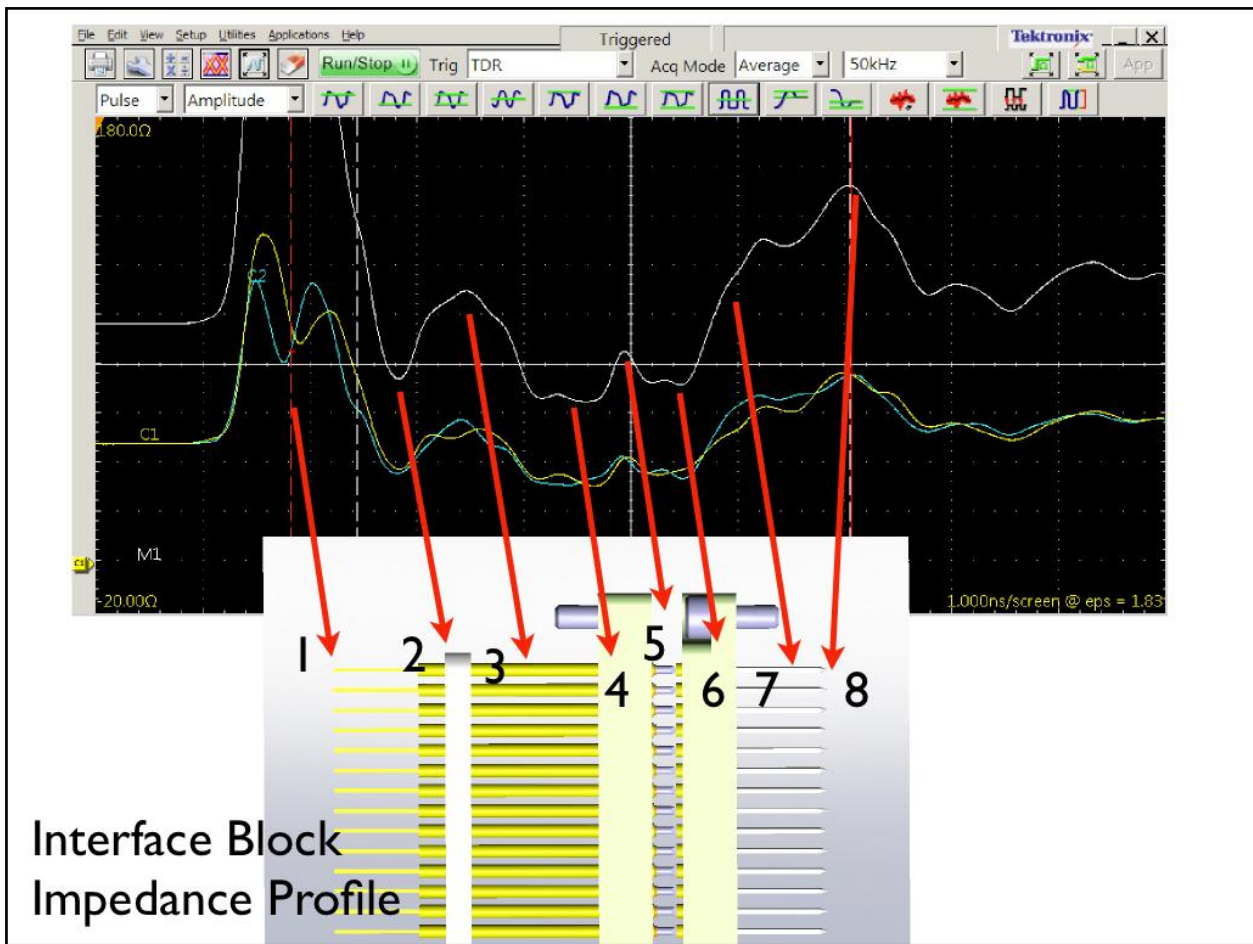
File Edit View Setup Utilities Applications Help

Triggered

Tektronix

Run/Stop Trig TDR Acq Mode Average 50kHz App

Pulse Amplitude

180.0Ω

C2

C1

M1

-20.00Ω

1.000ns/screen @ eps = 1.83

1 2 3 4 5 6 7 8

Interface Block
Impedance Profile